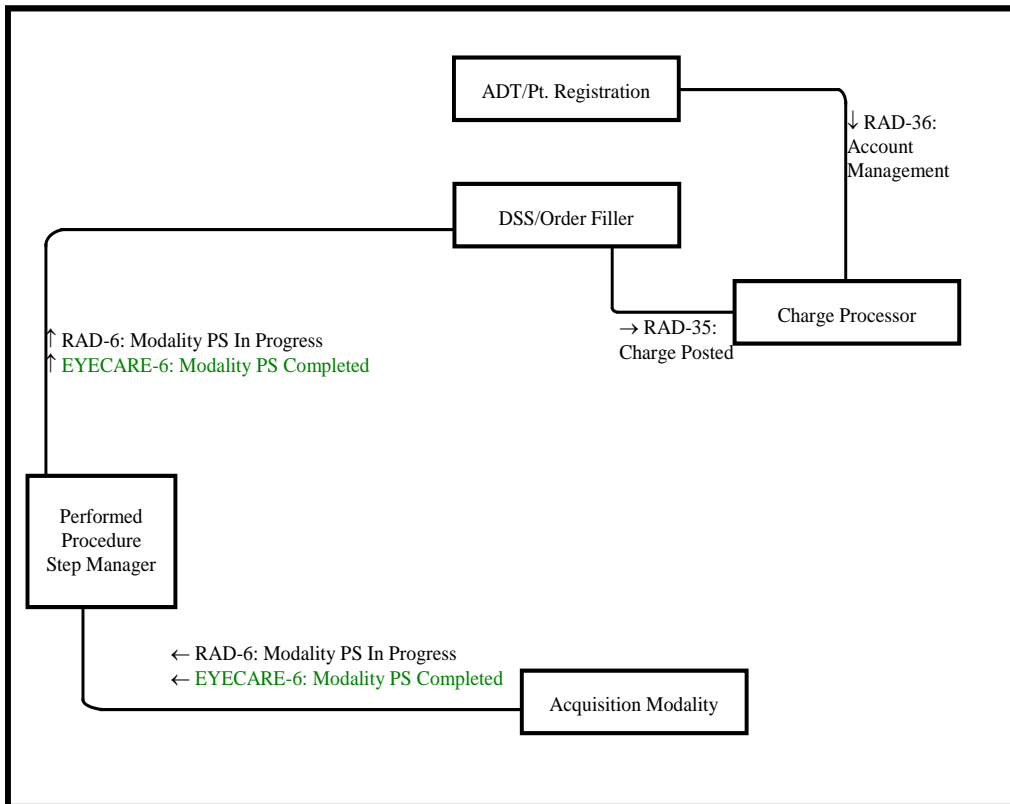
ADT/Pt. Registration

↓ RAD-36: Account Management

DSS/Order Filler

→ RAD-35: Charge Posted

Charge Processor

↑ RAD-6: Modality PS In Progress
↑ EYECARE-6: Modality PS Completed

Performed Procedure Step Manager

← RAD-6: Modality PS In Progress
← EYECARE-6: Modality PS Completed

Acquisition Modality